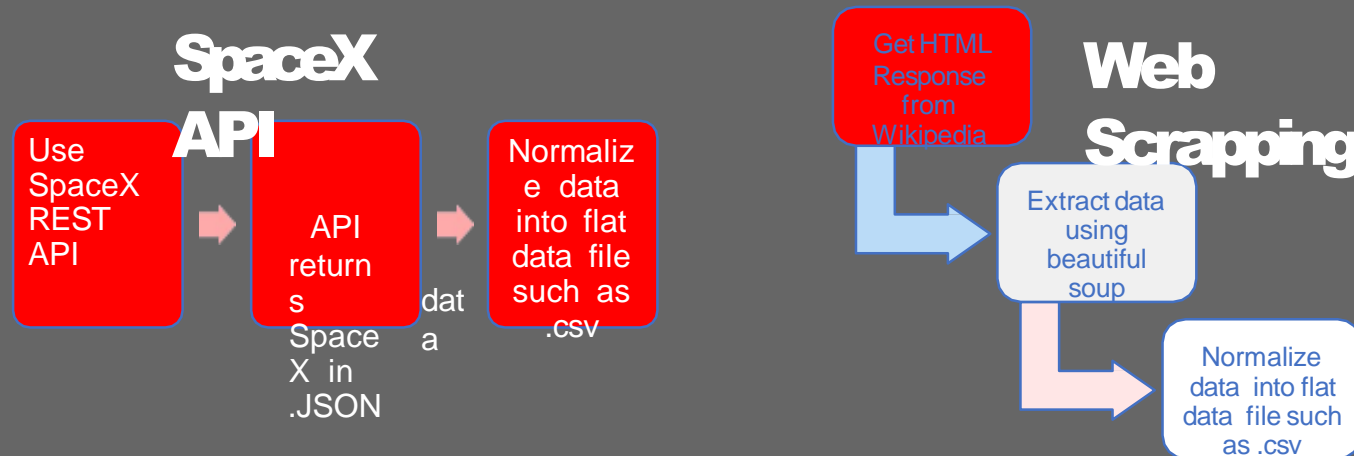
SpaceX API

Use SpaceX REST API

API returns SpaceX in .JSON

data

Normalize data into flat data file such as .csv

Get HTML Response from Wikipedia

Web Scrapping

Extract data using beautiful soup

Normalize data into flat data file such as .csv